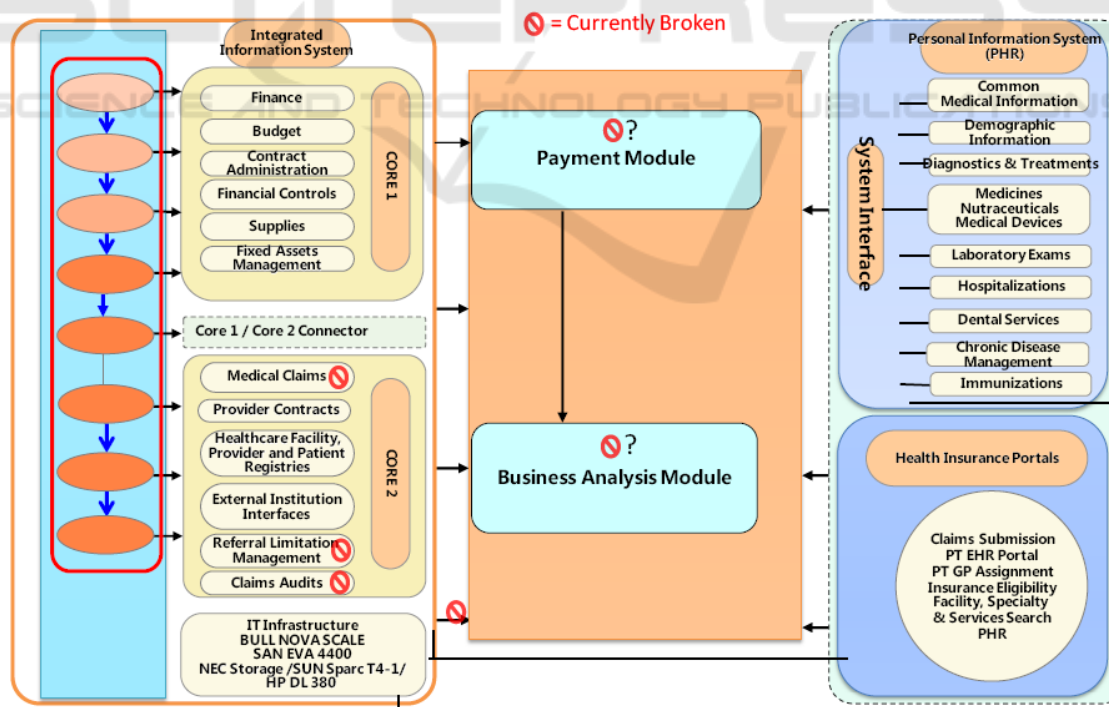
SCIENCE AND TECHNOLOGY PUBLICATIONS

= Currently Broken

Integrated Information System

Finance
Budget
Contract Administration
Financial Controls
Supplies
Fixed Assets Management

CORE 1

Core 1 / Core 2 Connector

Medical Claims
Provider Contracts
Healthcare Facility, Provider and Patient Registries
External Institution Interfaces
Referral Limitation Management
Claims Audits

CORE 2

IT Infrastructure
BULL NOVA SCALE
SAN EVA 4400
NEC Storage /SUN Sparc T4-1/ HP DL 380

?
Payment Module

?
Business Analysis Module

Personal Information System (PHR)

System Interface

Common Medical Information
Demographic Information
Diagnostics & Treatments
Medicines Nutraceuticals Medical Devices
Laboratory Exams
Hospitalizations
Dental Services
Chronic Disease Management
Immunizations

Health Insurance Portals

Claims Submission
PT EHR Portal
PT GP Assignment
Insurance Eligibility
Facility, Specialty & Services Search
PHR